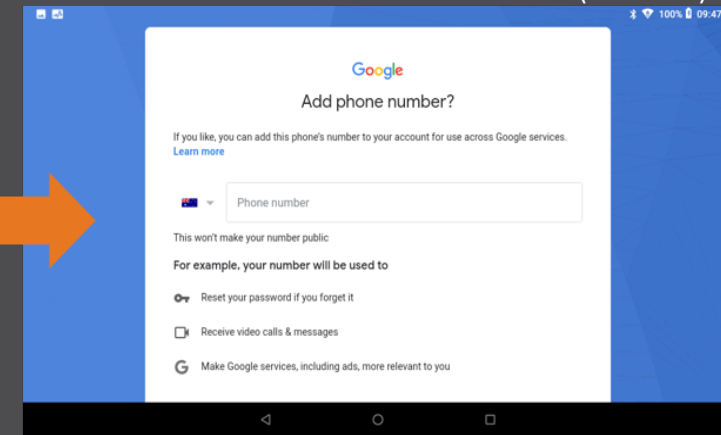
100% 09:47

Google

Add phone number?

If you like, you can add this phone's number to your account for use across Google services. Learn more

Phone number

This won't make your number public

For example, your number will be used to

Reset your password if you forget it

Receive video calls & messages

Make Google services, including ads, more relevant to you